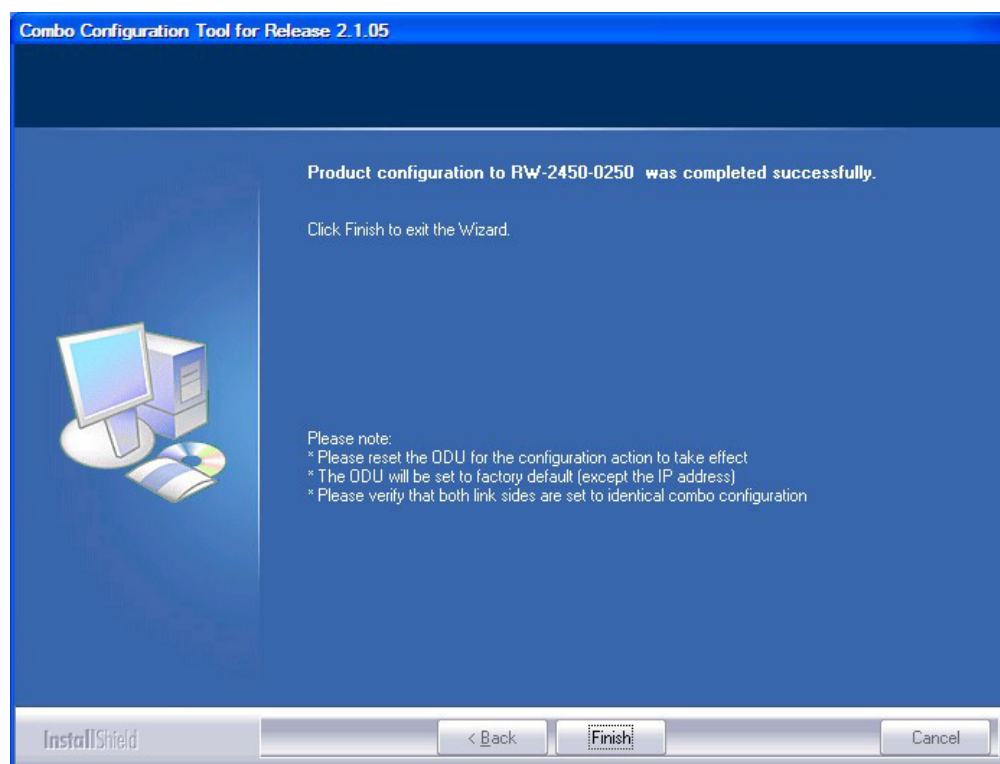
Combo Configuration Tool for Release 2.1.05

Product configuration to RW-2450-0250 was completed successfully.

Click Finish to exit the Wizard.

Please note:
* Please reset the ODU for the configuration action to take effect
* The ODU will be set to factory default (except the IP address)
* Please verify that both link sides are set to identical combo configuration

InstallShield

< Back

Finish

Cancel